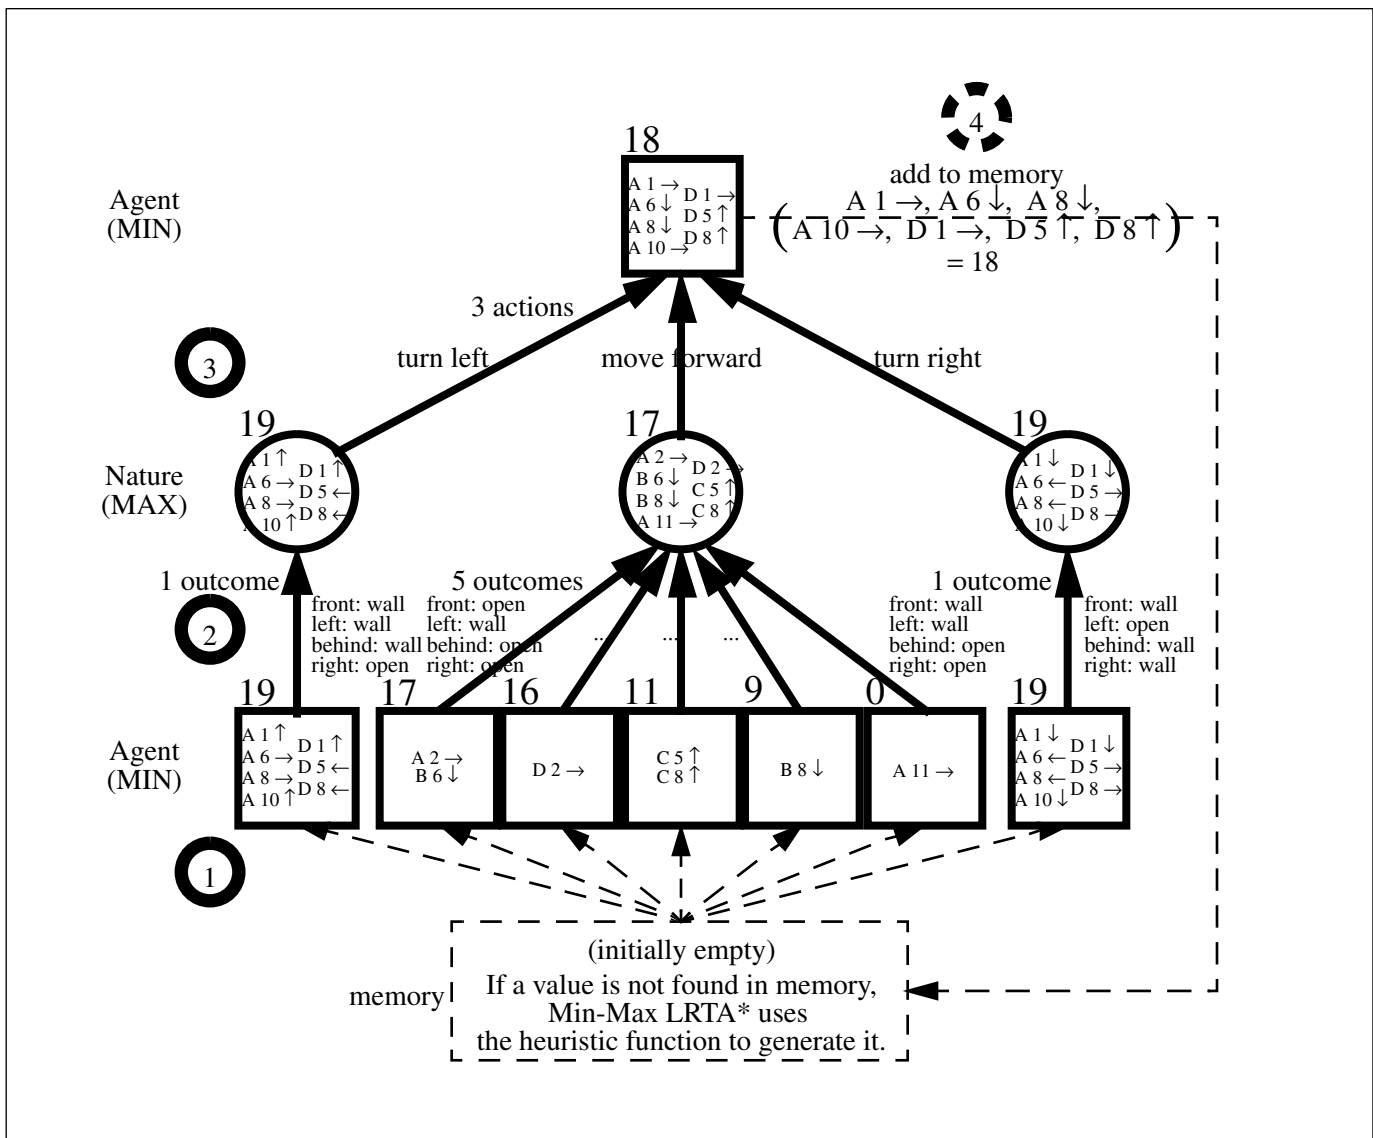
4

add to memory

$\left( \text{A 1} \rightarrow, \text{A 6} \downarrow, \text{A 8} \downarrow, \text{A 10} \rightarrow, \text{D 1} \rightarrow, \text{D 5} \uparrow, \text{D 8} \uparrow \right)$
= 18

18

Agent
(MIN)

A 1 → A 6 ↓ A 8 ↓ A 10 →
D 1 → D 5 ↑ D 8 ↑

3 actions

3

turn left

move forward

turn right

19

17

19

Nature
(MAX)

A 1 ↑ A 6 → A 8 → A 10 ↑
D 1 ↑ D 5 ← D 8 ←

A 2 → B 6 ↓ B 8 ↓ A 11 →
D 2 → C 5 ↑ C 8 ↑

A 1 ↓ A 6 ← A 8 ← A 10 ↓
D 1 ↓ D 5 → D 8 →

1 outcome

5 outcomes

1 outcome

2

front: wall
left: wall
behind: wall
right: open

front: open
left: wall
behind: open
right: open

...

...

...

front: wall
left: wall
behind: open
right: open

front: wall
left: open
behind: wall
right: wall

19

17

16

11

9

0

19

Agent
(MIN)

A 1 ↑ A 6 → A 8 → A 10 ↑
D 1 ↑ D 5 ← D 8 ←

A 2 →
B 6 ↓

D 2 →

C 5 ↑
C 8 ↑

B 8 ↓

A 11 →

A 1 ↓ A 6 ← A 8 ← A 10 ↓
D 1 ↓ D 5 → D 8 →

1

(initially empty)
If a value is not found in memory, Min-Max LRTA* uses the heuristic function to generate it.

memory